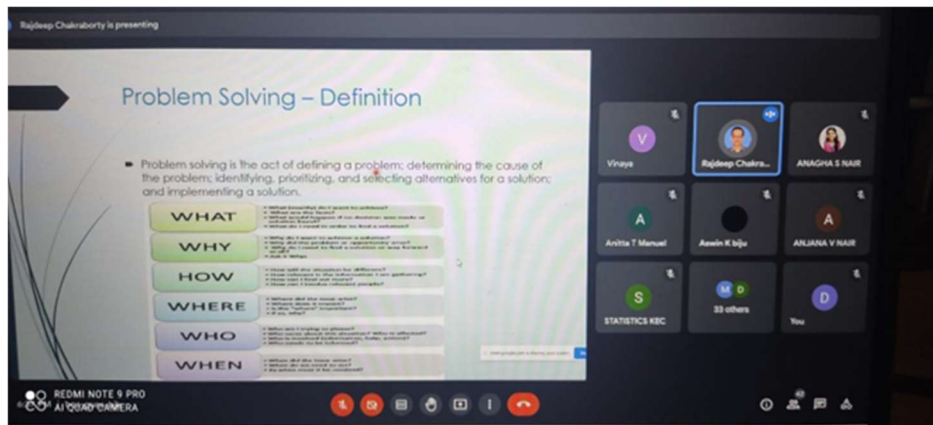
Rajdeep Chakraborty is presenting

Problem Solving – Definition

Problem solving is the act of defining a problem; determining the cause of the problem; identifying, prioritizing, and selecting alternatives for a solution; and implementing a solution.

WHAT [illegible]

WHY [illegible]

HOW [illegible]

WHERE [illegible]

WHO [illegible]

WHEN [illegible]

Vinaya

Rajdeep Chakra...

ANAGHA S NAIR

Anitta T Manuel

Aswin K biju

ANJANA V NAIR

STATISTICS KEC

33 others

You

REDMI NOTE 9 PRO
AI QUAD CAMERA